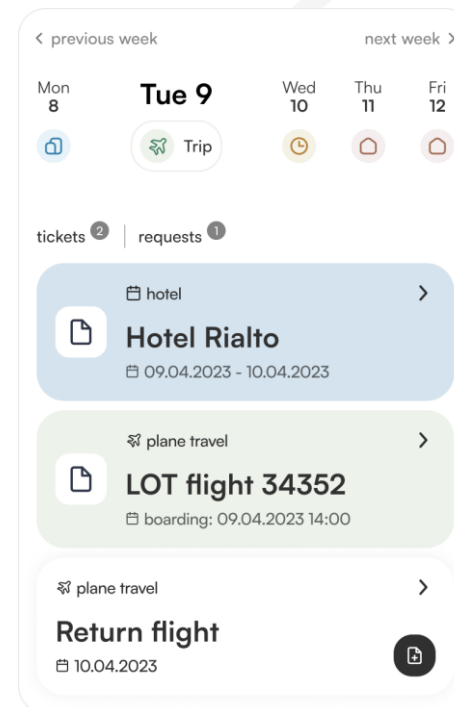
< previous week

next week >

Mon
8

Tue 9

Wed
10

Thu
11

Fri
12

Trip

tickets 2 | requests 1

hotel >

Hotel Rialto

09.04.2023 - 10.04.2023

plane travel >

LOT flight 34352

boarding: 09.04.2023 14:00

plane travel >

Return flight

10.04.2023